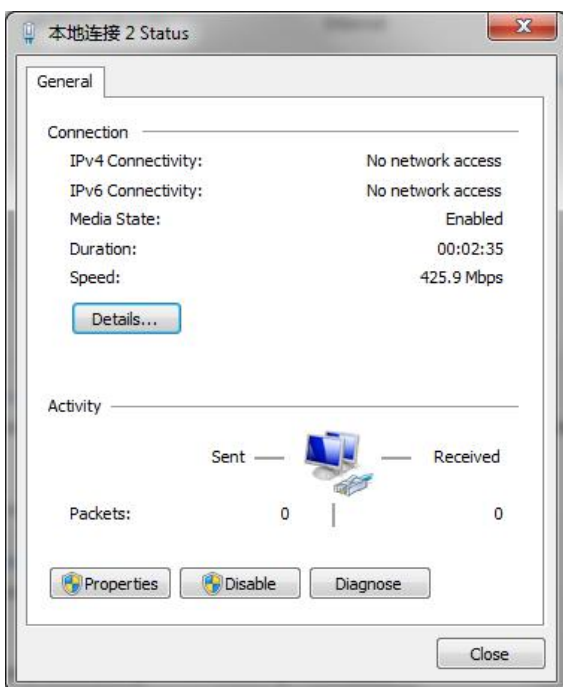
本地连接 2 Status

General

Connection

IPv4 Connectivity: No network access

IPv6 Connectivity: No network access

Media State: Enabled

Duration: 00:02:35

Speed: 425.9 Mbps

Details...

Activity

Sent — — Received

Packets: 0 0

Properties

Disable

Diagnose

Close